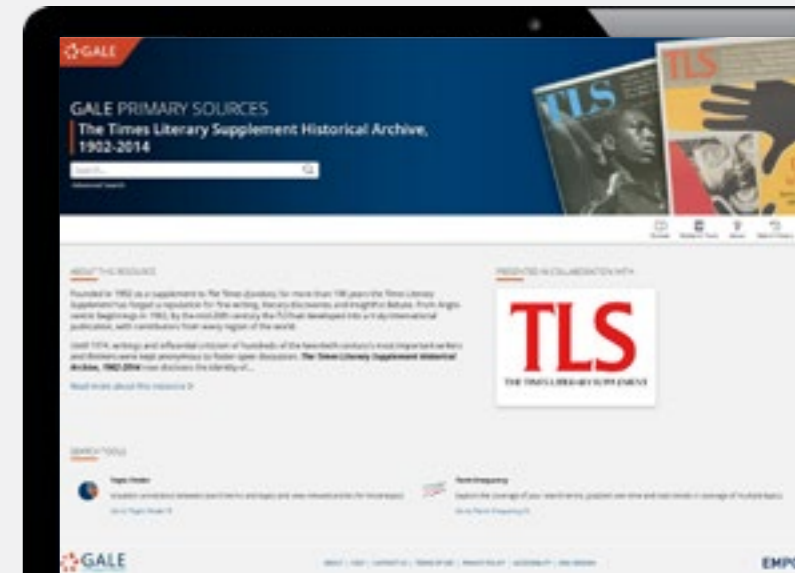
GALE

GALE PRIMARY SOURCES

The Times Literary Supplement Historical Archive, 1902-2014

Search

Advanced Search

TLS

TLS

ABOUT THIS RESOURCE

Founded in 1902 as a supplement to The Times (London), for more than 100 years the Times Literary Supplement has forged a reputation for fine writing, literary discoveries and insightful debate. From Anglo-centric beginnings in 1902, by the mid-20th century the TLS had developed into a truly international publication, with contributors from every region of the world.

Until 1974, writings and influential criticism of hundreds of the twentieth century's most important writers and thinkers were kept anonymous to foster open discussion. The Times Literary Supplement Historical Archive, 1902-2014 now discloses the identity of...

Read more about this resource

PRESENTED IN COLLABORATION WITH

TLS

THE TIMES LITERARY SUPPLEMENT

SEARCH TOOLS

Topic Finder

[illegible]

Go to Topic Finder

Term Frequency

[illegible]

Go to Term Frequency

GALE

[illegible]

EMP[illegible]